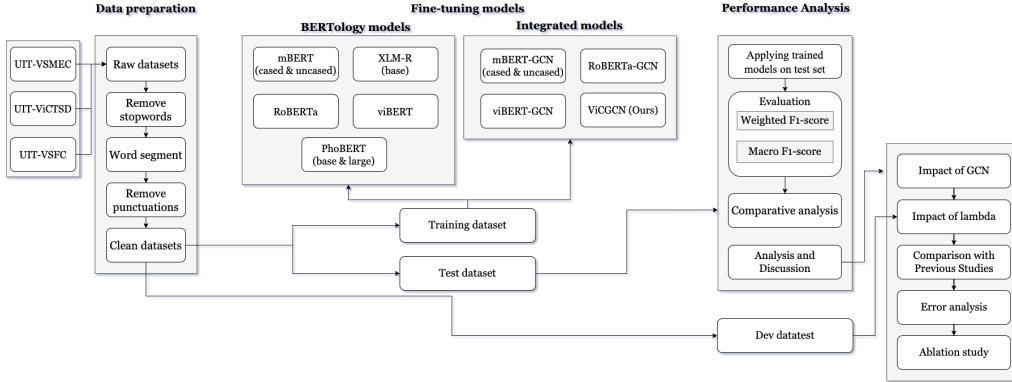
Data preparation

UIT-VSMEC

UIT-ViCTSD

UIT-VSFC

Raw datasets

Remove stopwords

Word segment

Remove punctuations

Clean datasets

Fine-tuning models

BERTology models

mBERT (cased & uncased)

XLM-R (base)

RoBERTa

viBERT

PhoBERT (base & large)

Integrated models

mBERT-GCN (cased & uncased)

RoBERTa-GCN

viBERT-GCN

ViCGCN (Ours)

Training dataset

Test dataset

Dev datatest

Performance Analysis

Applying trained models on test set

Evaluation

Weighted F1-score

Macro F1-score

Comparative analysis

Analysis and Discussion

Impact of GCN

Impact of lambda

Comparison with Previous Studies

Error analysis

Ablation study